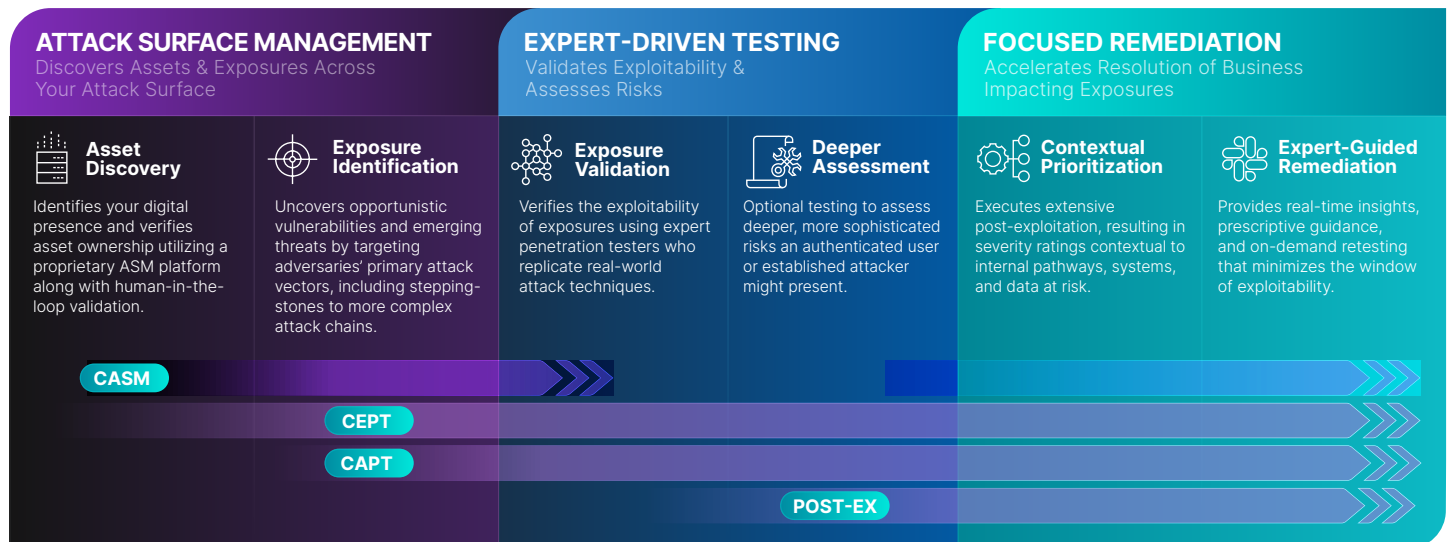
ATTACK SURFACE MANAGEMENT
Discovers Assets & Exposures Across Your Attack Surface

EXPERT-DRIVEN TESTING
Validates Exploitability & Assesses Risks

FOCUSED REMEDIATION
Accelerates Resolution of Business Impacting Exposures

Asset Discovery
Identifies your digital presence and verifies asset ownership utilizing a proprietary ASM platform along with human-in-the-loop validation.

Exposure Identification
Uncovers opportunistic vulnerabilities and emerging threats by targeting adversaries' primary attack vectors, including stepping-stones to more complex attack chains.

Exposure Validation
Verifies the exploitability of exposures using expert penetration testers who replicate real-world attack techniques.

Deeper Assessment
Optional testing to assess deeper, more sophisticated risks an authenticated user or established attacker might present.

Contextual Prioritization
Executes extensive post-exploitation, resulting in severity ratings contextual to internal pathways, systems, and data at risk.

Expert-Guided Remediation
Provides real-time insights, prescriptive guidance, and on-demand retesting that minimizes the window of exploitability.

CASM
CEPT
CAPT
POST-EX